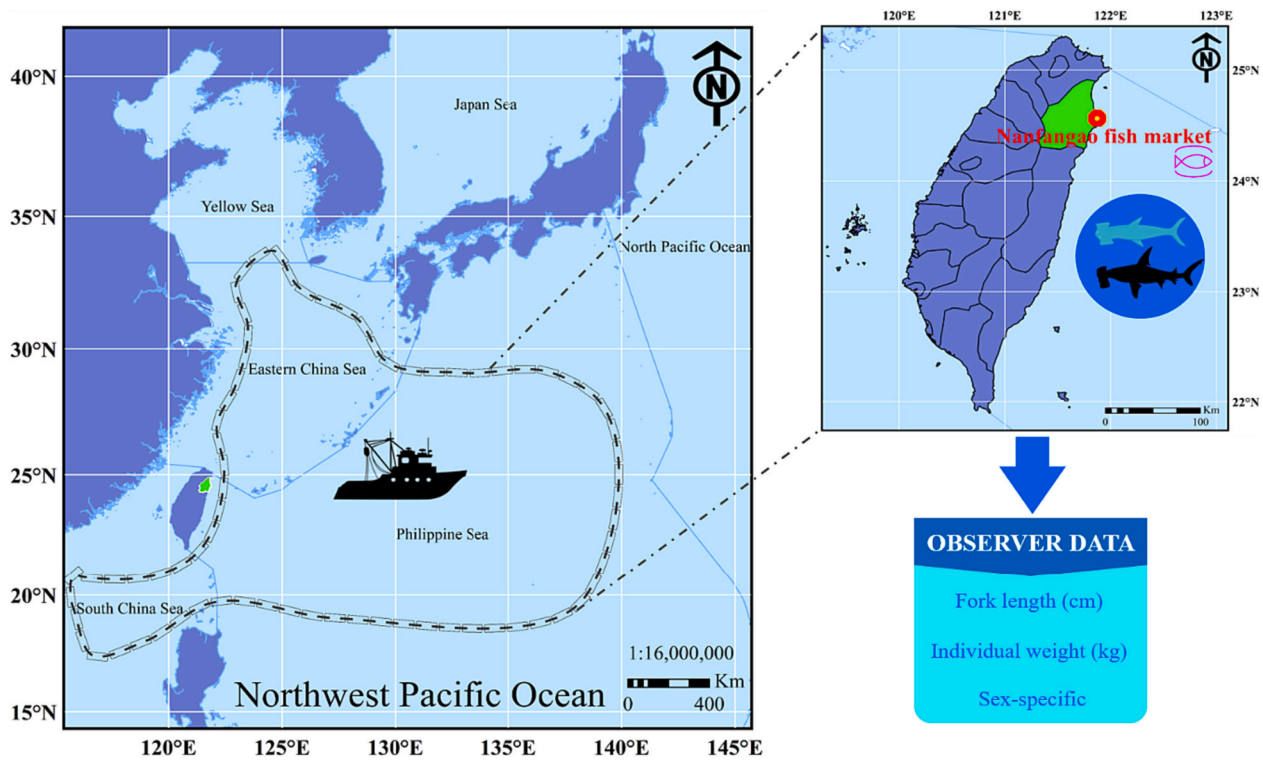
40°N
35°N
30°N
25°N
20°N
15°N

N

Japan Sea

Yellow Sea

North Pacific Ocean

Eastern China Sea

Philippine Sea

South China Sea

1:16,000,000

Km
0 400

Northwest Pacific Ocean

120°E 125°E 130°E 135°E 140°E 145°E

120°E 121°E 122°E 123°E

N

25°N
24°N
23°N
22°N

Nanfangao fish market

Km
0 100

OBSERVER DATA

Fork length (cm)

Individual weight (kg)

Sex-specific